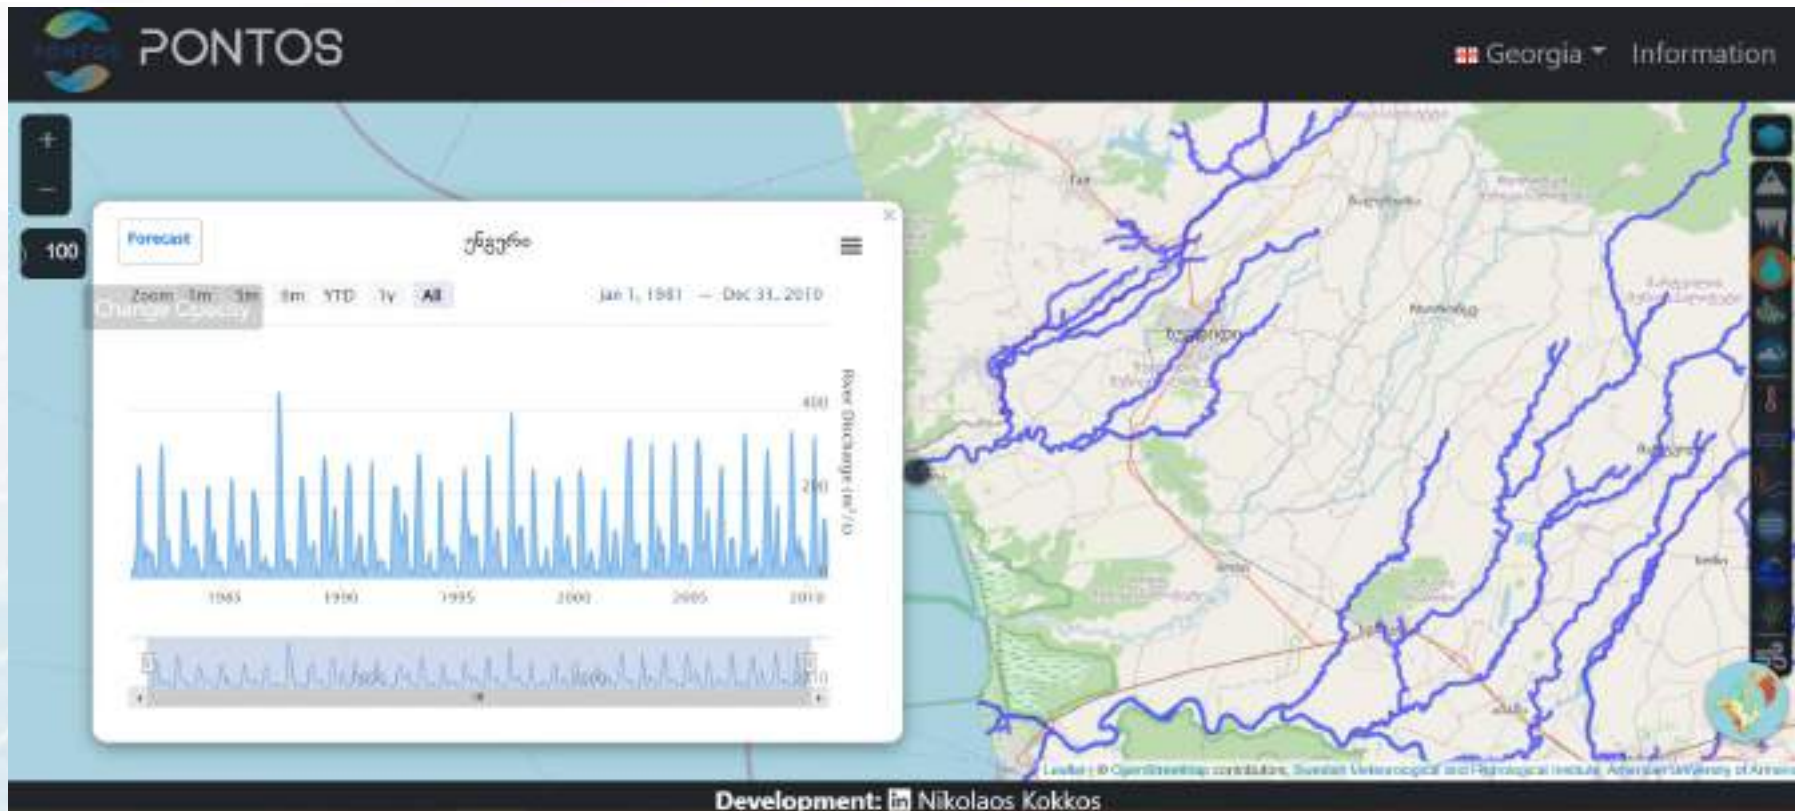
PONTOS

Georgia Information

+
−
100

Forecast

ენგური

Zoom 1m 3m 6m YTD 1y All

Change Opacity

Jan 1, 1981 → Dec 31, 2010

River Discharge (m³/s)

400

200

0

1985 1990 1995 2000 2005 2010

Leaflet | © OpenStreetMap contributors, Swedish Meteorological and Hydrological Institute, American University of Armenia

Development: Nikolaos Kokkos